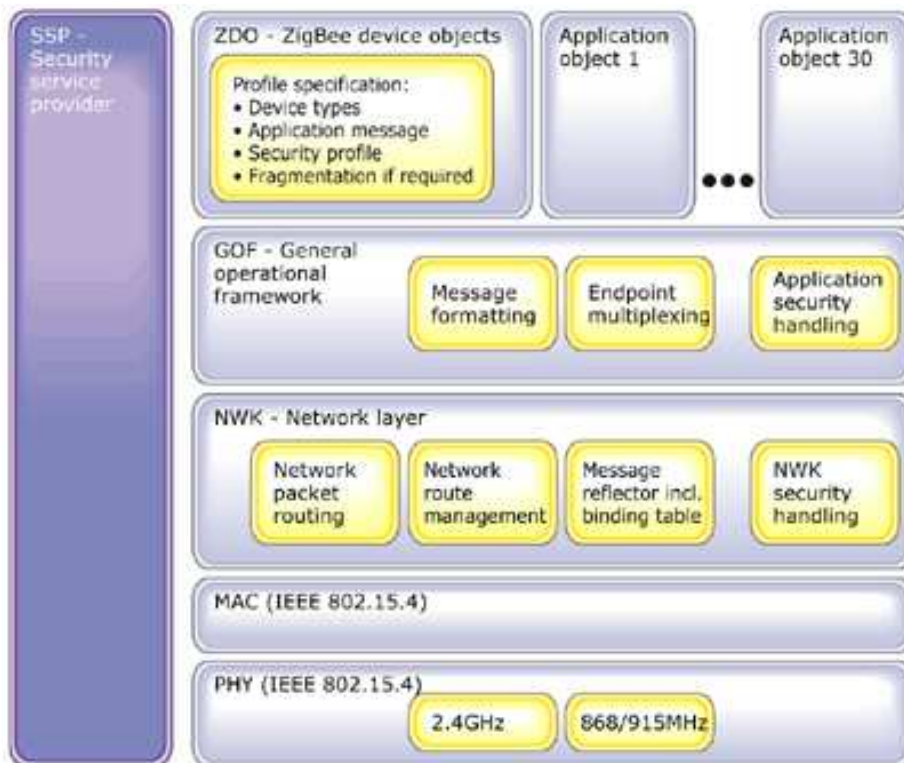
SSP - Security service provider

ZDO - ZigBee device objects

Profile specification:
• Device types
• Application message
• Security profile
• Fragmentation if required

Application object 1

Application object 30

GOF - General operational framework

Message formatting

Endpoint multiplexing

Application security handling

NWK - Network layer

Network packet routing

Network route management

Message reflector incl. binding table

NWK security handling

MAC (IEEE 802.15.4)

PHY (IEEE 802.15.4)

2.4GHz

868/915MHz